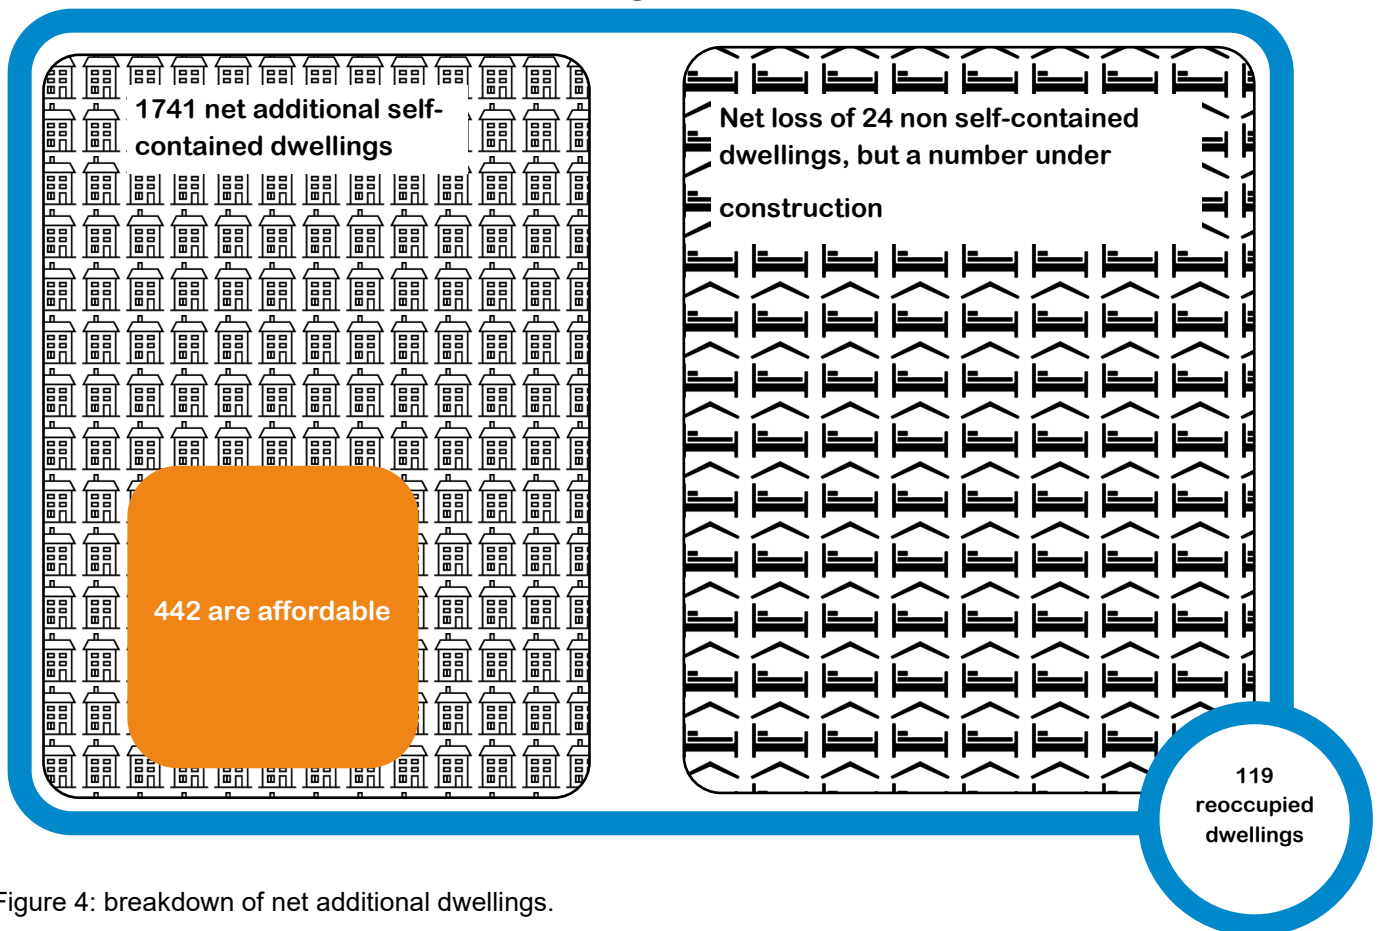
1741 net additional self-contained dwellings

442 are affordable

Net loss of 24 non self-contained dwellings, but a number under

construction

119 reoccupied dwellings

Figure 4: breakdown of net additional dwellings.